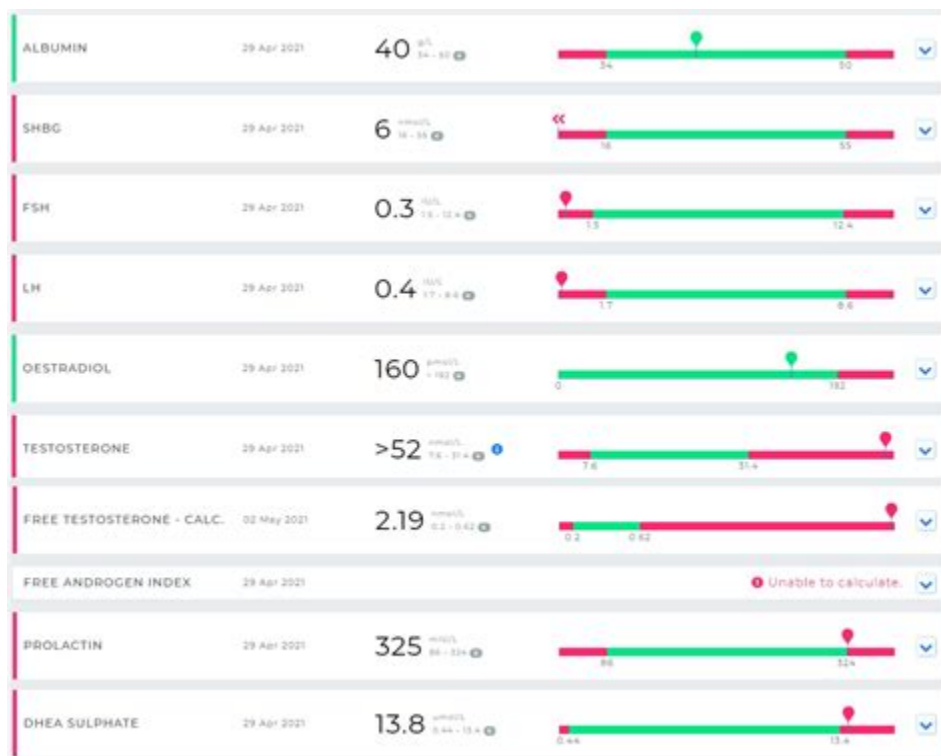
ALBUMIN 29 Apr 2021 40 g/L 34 - 50 34 50

SHBG 29 Apr 2021 6 nmol/L 16 - 55 « 16 55

FSH 29 Apr 2021 0.3 IU/L 1.5 - 12.4 1.5 12.4

LH 29 Apr 2021 0.4 IU/L 1.7 - 8.6 1.7 8.6

OESTRADIOL 29 Apr 2021 160 pmol/L < 192 0 192

TESTOSTERONE 29 Apr 2021 >52 nmol/L 7.6 - 31.4 7.6 31.4

FREE TESTOSTERONE - CALC. 02 May 2021 2.19 nmol/L 0.2 - 0.62 0.2 0.62

FREE ANDROGEN INDEX 29 Apr 2021 Unable to calculate.

PROLACTIN 29 Apr 2021 325 mIU/L 86 - 324 86 324

DHEA SULPHATE 29 Apr 2021 13.8 umol/L 0.44 - 13.4 0.44 13.4